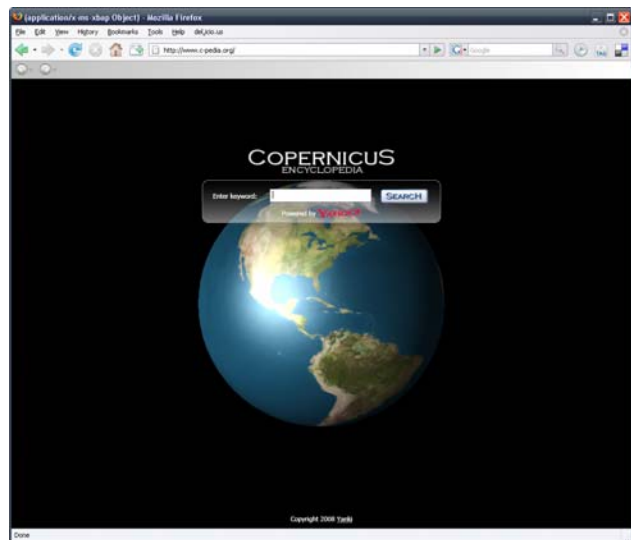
(application/x-ms-xbap Object) - Mozilla Firefox

File Edit View History Bookmarks Tools Help del.icio.us

http://www.c-pedia.org/

Google

COPERNICUS
ENCYCLOPEDIA

Enter keyword:

SEARCH

Powered by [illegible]

Copyright 2008 Yanki

Done